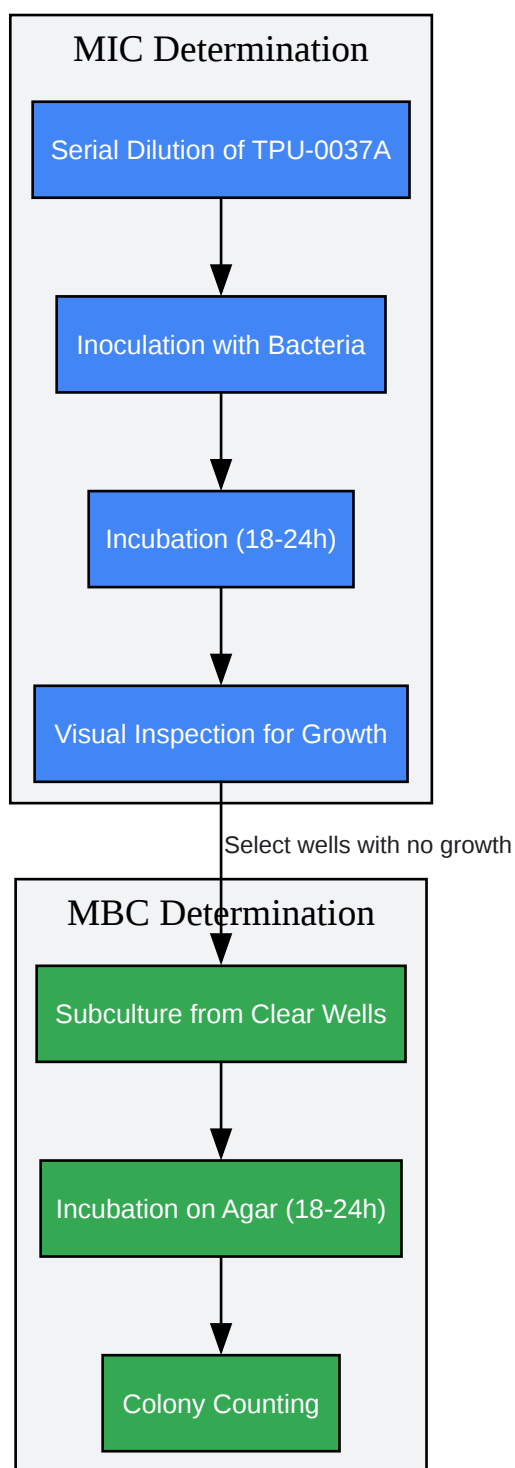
MIC Determination

Serial Dilution of TPU-0037A

Inoculation with Bacteria

Incubation (18-24h)

Visual Inspection for Growth

Select wells with no growth

MBC Determination

Subculture from Clear Wells

Incubation on Agar (18-24h)

Colony Counting